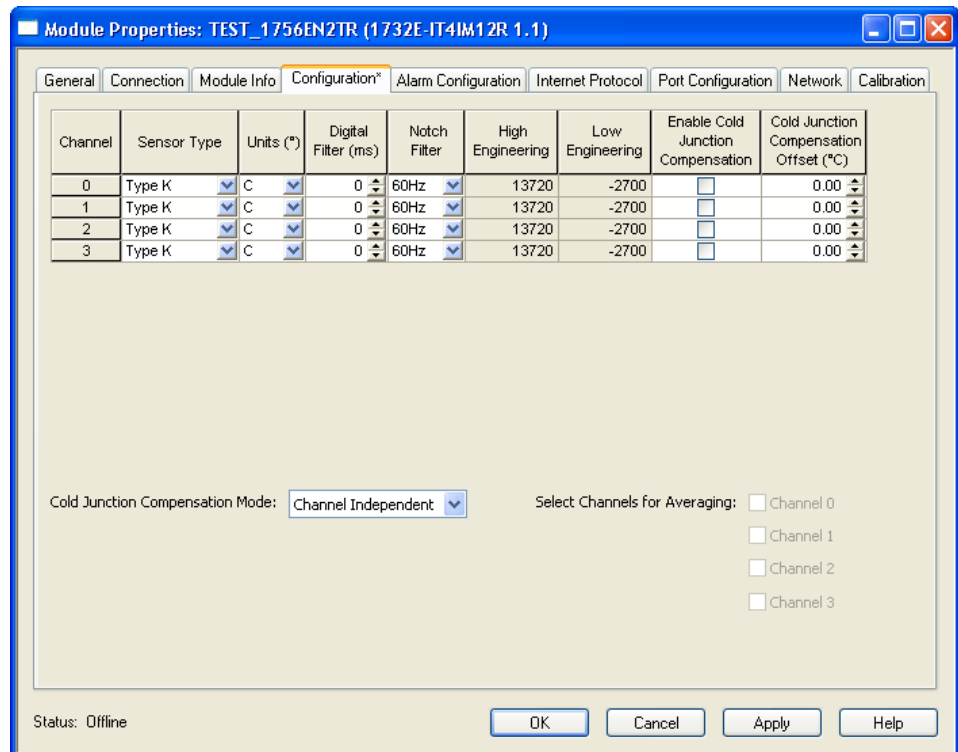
Module Properties: TEST_1756EN2TR (1732E-IT4IM12R 1.1)

General | Connection | Module Info | Configuration* | Alarm Configuration | Internet Protocol | Port Configuration | Network | Calibration

| Channel | Sensor Type | Units (°) | Digital Filter (ms) | Notch Filter | High Engineering | Low Engineering | Enable Cold Junction Compensation | Cold Junction Compensation Offset (°C) |
|---|---|---|---|---|---|---|---|---|
| 0 | Type K | C | 0 | 60Hz | 13720 | -2700 | | 0.00 |
| 1 | Type K | C | 0 | 60Hz | 13720 | -2700 | | 0.00 |
| 2 | Type K | C | 0 | 60Hz | 13720 | -2700 | | 0.00 |
| 3 | Type K | C | 0 | 60Hz | 13720 | -2700 | | 0.00 |

Cold Junction Compensation Mode: Channel Independent

Select Channels for Averaging: Channel 0
Channel 1
Channel 2
Channel 3

Status: Offline

OK | Cancel | Apply | Help